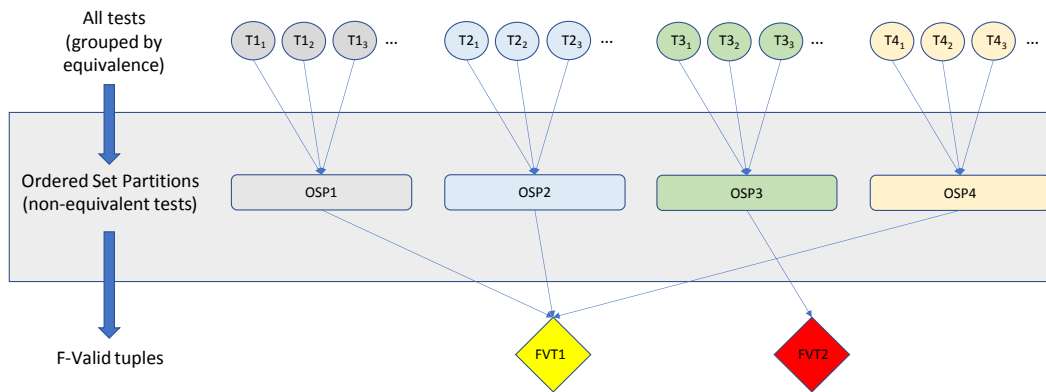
All tests
(grouped by
equivalence)

$T1_1$ $T1_2$ $T1_3$ ...

$T2_1$ $T2_2$ $T2_3$ ...

$T3_1$ $T3_2$ $T3_3$ ...

$T4_1$ $T4_2$ $T4_3$ ...

Ordered Set Partitions
(non-equivalent tests)

OSP1

OSP2

OSP3

OSP4

F-Valid tuples

FVT1

FVT2